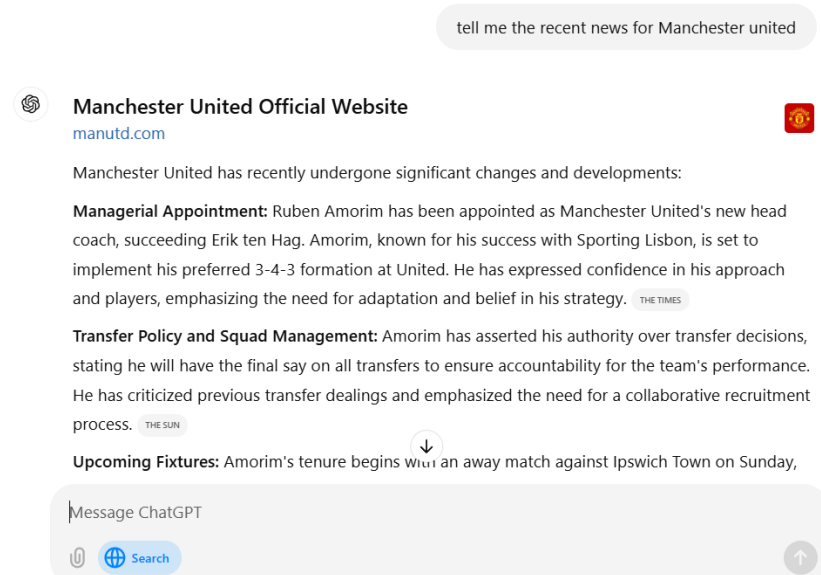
tell me the recent news for Manchester united

Manchester United Official Website
manutd.com

Manchester United has recently undergone significant changes and developments:

**Managerial Appointment:** Ruben Amorim has been appointed as Manchester United's new head coach, succeeding Erik ten Hag. Amorim, known for his success with Sporting Lisbon, is set to implement his preferred 3-4-3 formation at United. He has expressed confidence in his approach and players, emphasizing the need for adaptation and belief in his strategy. THE TIMES

**Transfer Policy and Squad Management:** Amorim has asserted his authority over transfer decisions, stating he will have the final say on all transfers to ensure accountability for the team's performance. He has criticized previous transfer dealings and emphasized the need for a collaborative recruitment process. THE SUN

**Upcoming Fixtures:** Amorim's tenure begins with an away match against Ipswich Town on Sunday,

Message ChatGPT

Search